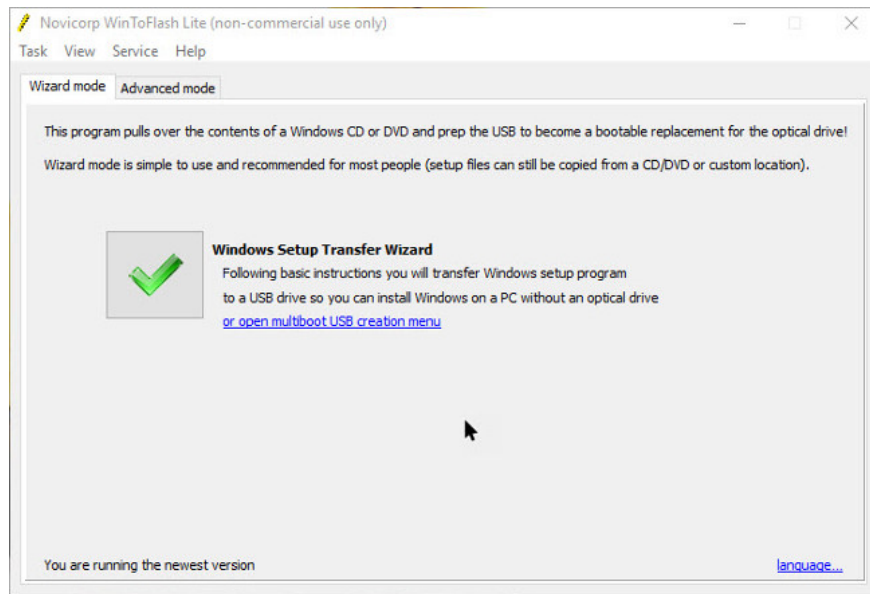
Novicorp WinToFlash Lite (non-commercial use only)

Task View Service Help

Wizard mode Advanced mode

This program pulls over the contents of a Windows CD or DVD and prep the USB to become a bootable replacement for the optical drive!

Wizard mode is simple to use and recommended for most people (setup files can still be copied from a CD/DVD or custom location).

Windows Setup Transfer Wizard

Following basic instructions you will transfer Windows setup program to a USB drive so you can install Windows on a PC without an optical drive

or open multiboot USB creation menu

You are running the newest version

language...